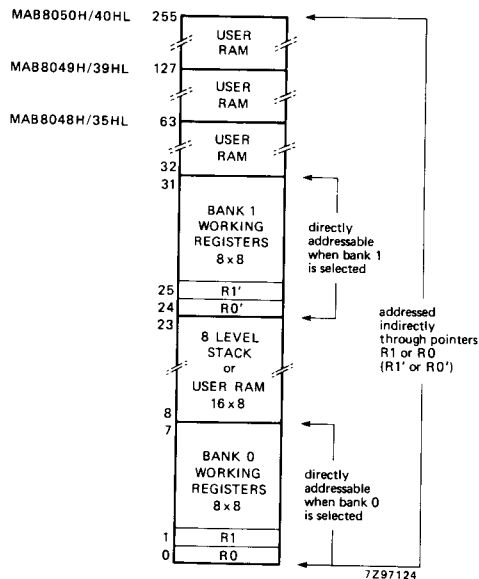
MAB8050H/40HL 255
USER RAM

MAB8049H/39HL 127
USER RAM

MAB8048H/35HL 63
USER RAM
32

31
BANK 1 WORKING REGISTERS 8 x 8
directly addressable when bank 1 is selected
25 R1'
24 R0'

23
8 LEVEL STACK or USER RAM 16 x 8
8

addressed indirectly through pointers R1 or R0 (R1' or R0')

7
BANK 0 WORKING REGISTERS 8 x 8
directly addressable when bank 0 is selected
1 R1
0 R0

7Z97124